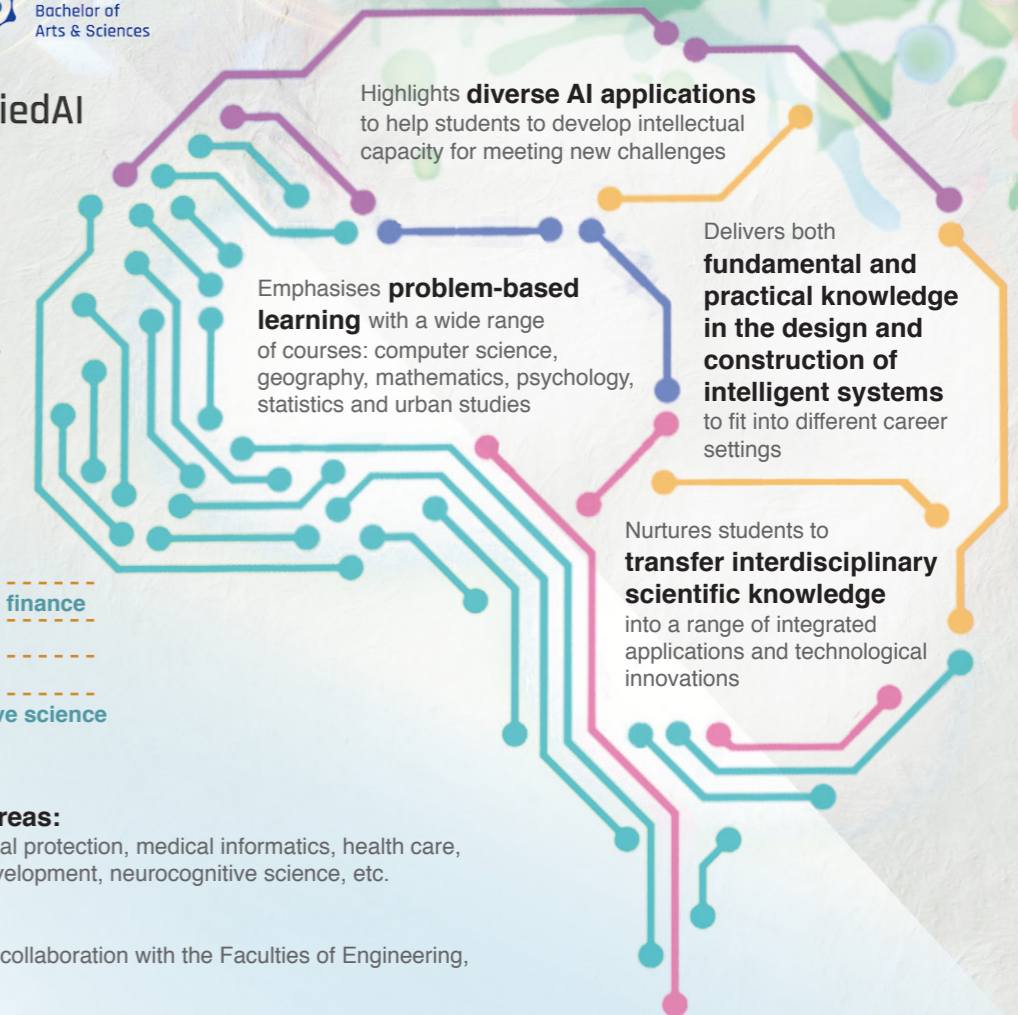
Bachelor of Arts & Sciences

iedAI

Highlights **diverse AI applications** to help students to develop intellectual capacity for meeting new challenges

Delivers both **fundamental and practical knowledge in the design and construction of intelligent systems** to fit into different career settings

Emphasises **problem-based learning** with a wide range of courses: computer science, geography, mathematics, psychology, statistics and urban studies

Nurtures students to **transfer interdisciplinary scientific knowledge** into a range of integrated applications and technological innovations

finance

ve science

reas:
al protection, medical informatics, health care, velopment, neurocognitive science, etc.

collaboration with the Faculties of Engineering,